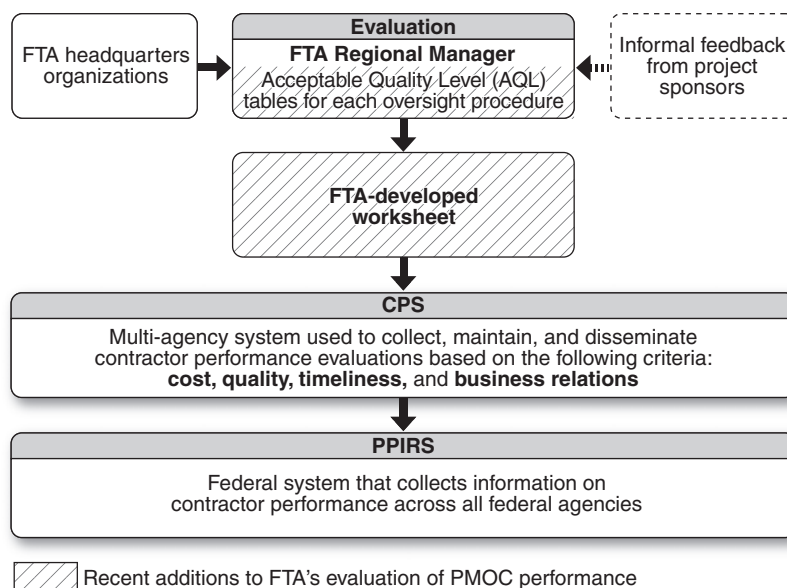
FTA headquarters organizations

Evaluation

FTA Regional Manager

Acceptable Quality Level (AQL) tables for each oversight procedure

Informal feedback from project sponsors

FTA-developed worksheet

CPS

Multi-agency system used to collect, maintain, and disseminate contractor performance evaluations based on the following criteria: **cost, quality, timeliness,** and **business relations**

PPIRS

Federal system that collects information on contractor performance across all federal agencies

Recent additions to FTA's evaluation of PMOC performance